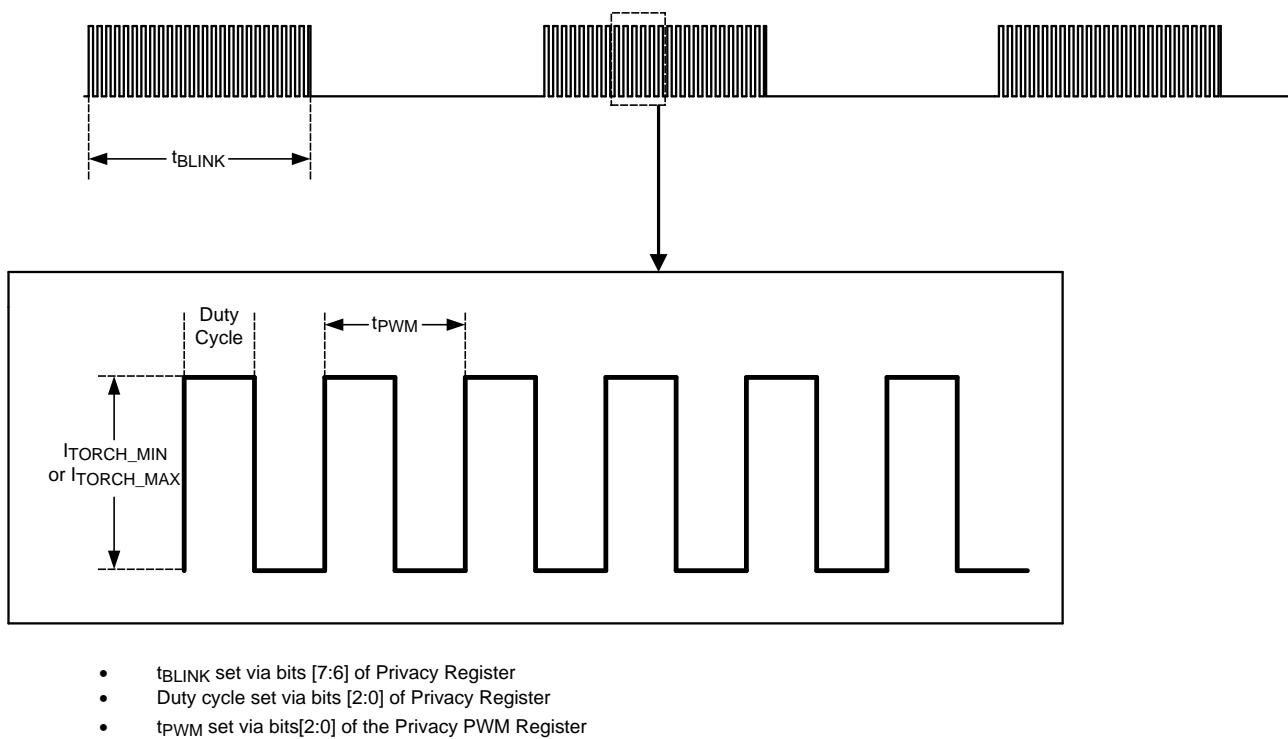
$t_{BLINK}$

Duty Cycle

$t_{PWM}$

$I_{TORCH\_MIN}$ or $I_{TORCH\_MAX}$

- $t_{BLINK}$ set via bits [7:6] of Privacy Register
- Duty cycle set via bits [2:0] of Privacy Register
- $t_{PWM}$ set via bits[2:0] of the Privacy PWM Register